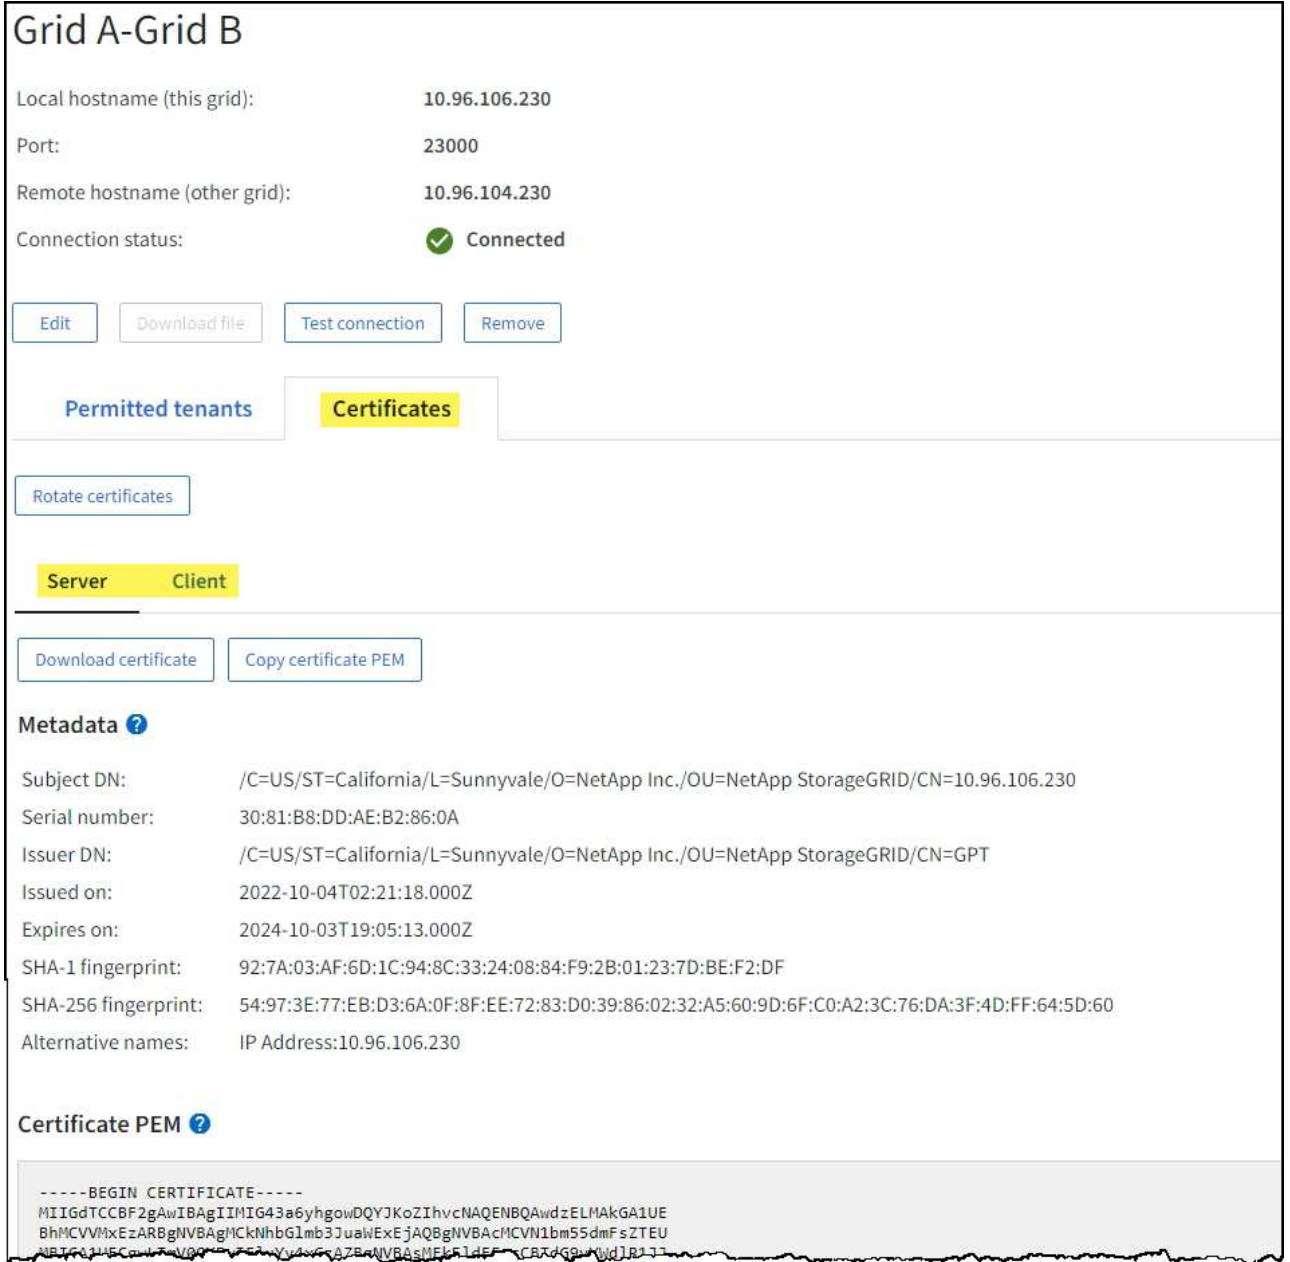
Grid A-Grid B

Local hostname (this grid): 10.96.106.230

Port: 23000

Remote hostname (other grid): 10.96.104.230

Connection status: Connected

Edit | Download file | Test connection | Remove

Permitted tenants | Certificates

Rotate certificates

Server | Client

Download certificate | Copy certificate PEM

Metadata

Subject DN: /C=US/ST=California/L=Sunnyvale/O=NetApp Inc./OU=NetApp StorageGRID/CN=10.96.106.230

Serial number: 30:81:B8:DD:AE:B2:86:0A

Issuer DN: /C=US/ST=California/L=Sunnyvale/O=NetApp Inc./OU=NetApp StorageGRID/CN=GPT

Issued on: 2022-10-04T02:21:18.000Z

Expires on: 2024-10-03T19:05:13.000Z

SHA-1 fingerprint: 92:7A:03:AF:6D:1C:94:8C:33:24:08:84:F9:2B:01:23:7D:BE:F2:DF

SHA-256 fingerprint: 54:97:3E:77:EB:D3:6A:0F:8F:EE:72:83:D0:39:86:02:32:A5:60:9D:6F:C0:A2:3C:76:DA:3F:4D:FF:64:5D:60

Alternative names: IP Address:10.96.106.230

Certificate PEM

-----BEGIN CERTIFICATE-----
MIIGdTCCBF2gAwIBAgIIMIG43a6yhgowDQYJKoZIhvcNAQENBQAwdzELMAkGA1UE
BhMCVVMxEzARBgNVBAgMCkNhbGlmb3JuaWExEjAQBgNVBAcMCVN1bm55dmFsZTEU
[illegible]